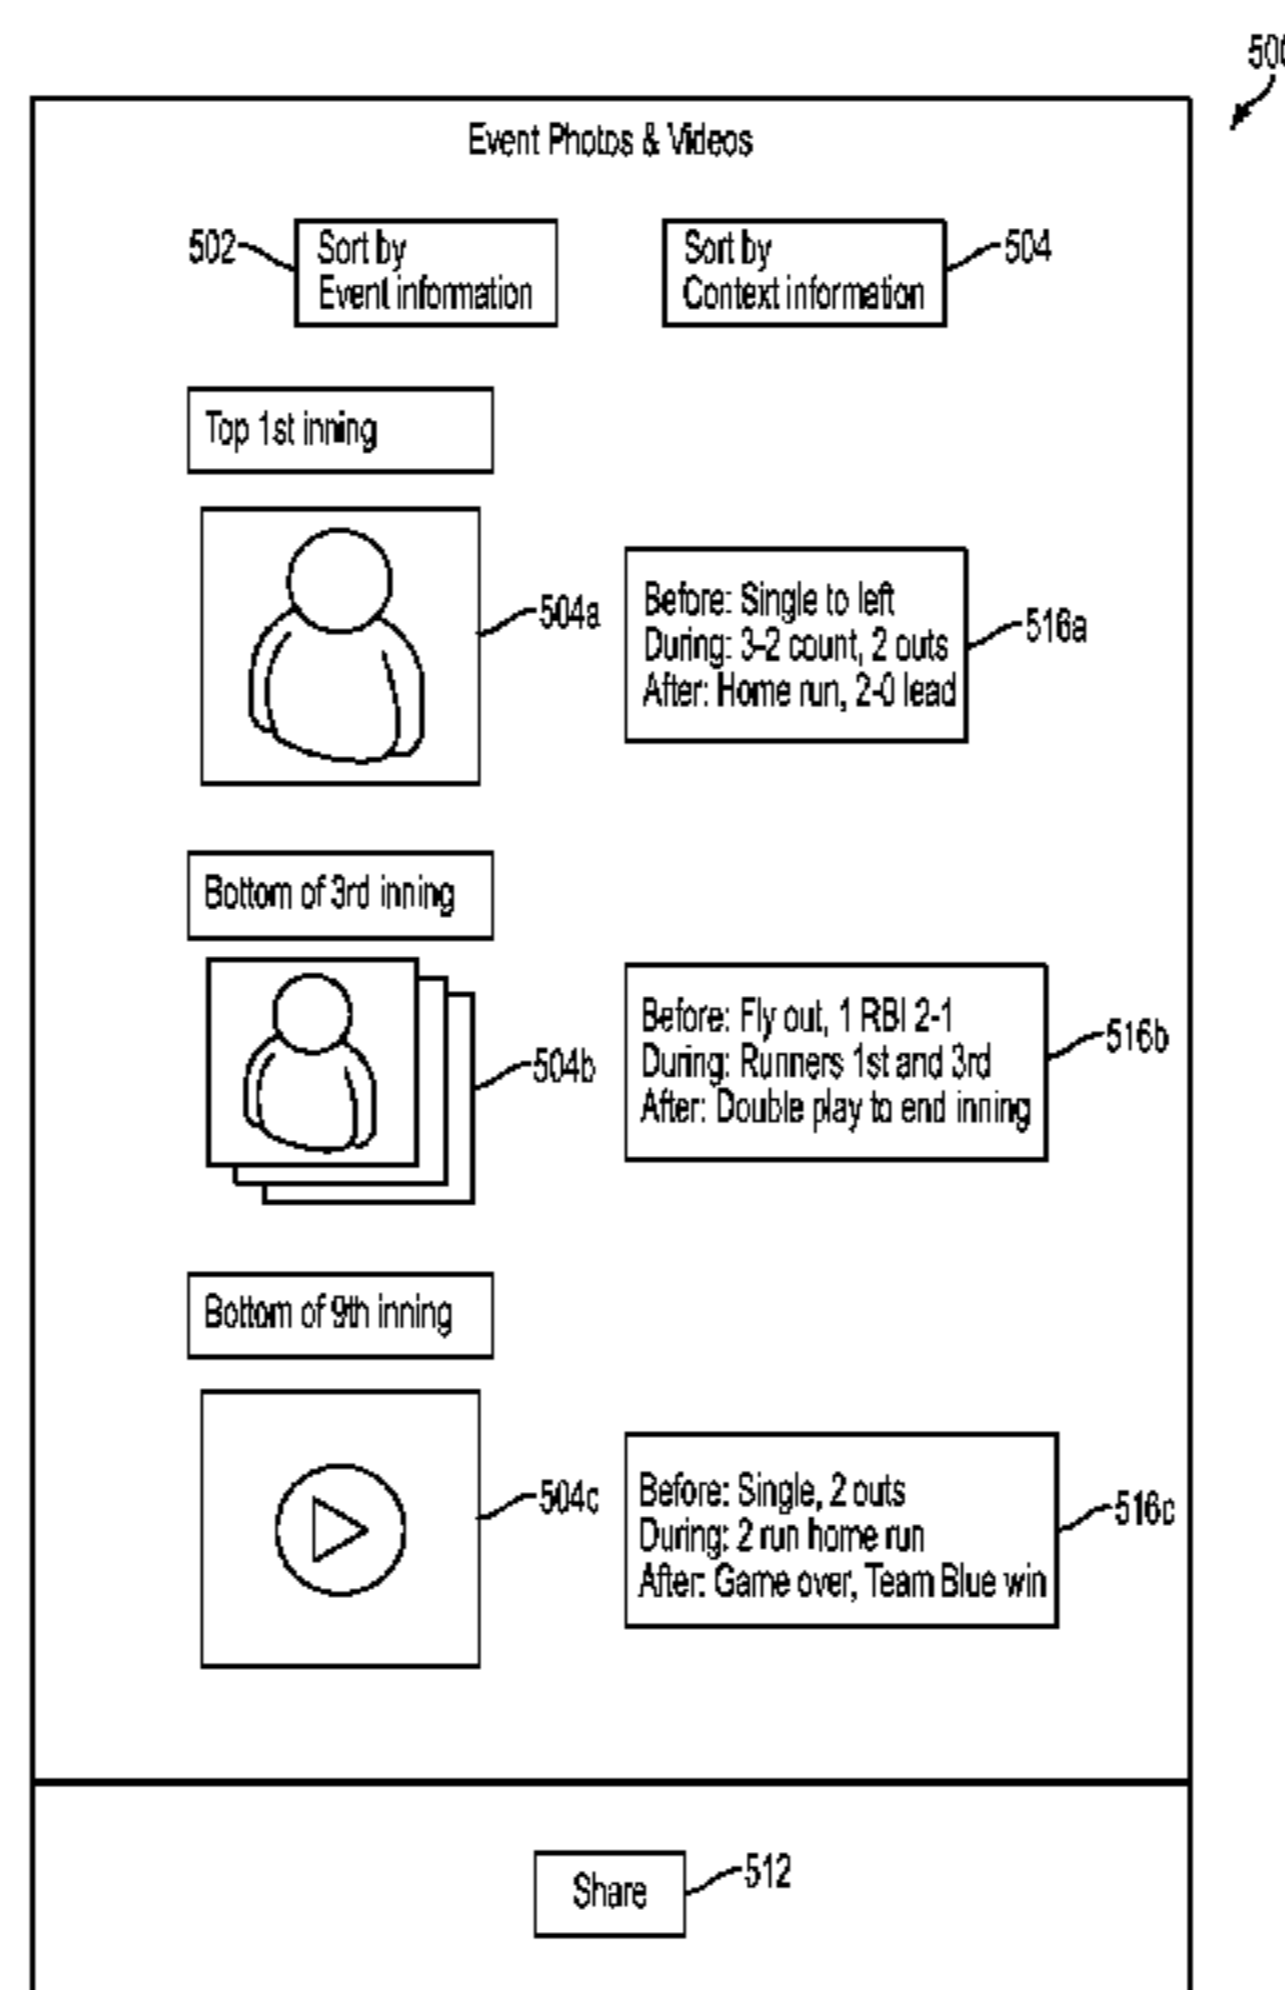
500

Event Photos & Videos

502 Sort by Event information

Sort by Context information 504

Top 1st inning

504a

Before: Single to left
During: 3-2 count, 2 outs
After: Home run, 2-0 lead

516a

Bottom of 3rd inning

504b

Before: Fly out, 1 RBI 2-1
During: Runners 1st and 3rd
After: Double play to end inning

516b

Bottom of 9th inning

504c

Before: Single, 2 outs
During: 2 run home run
After: Game over, Team Blue win

516c

Share 512